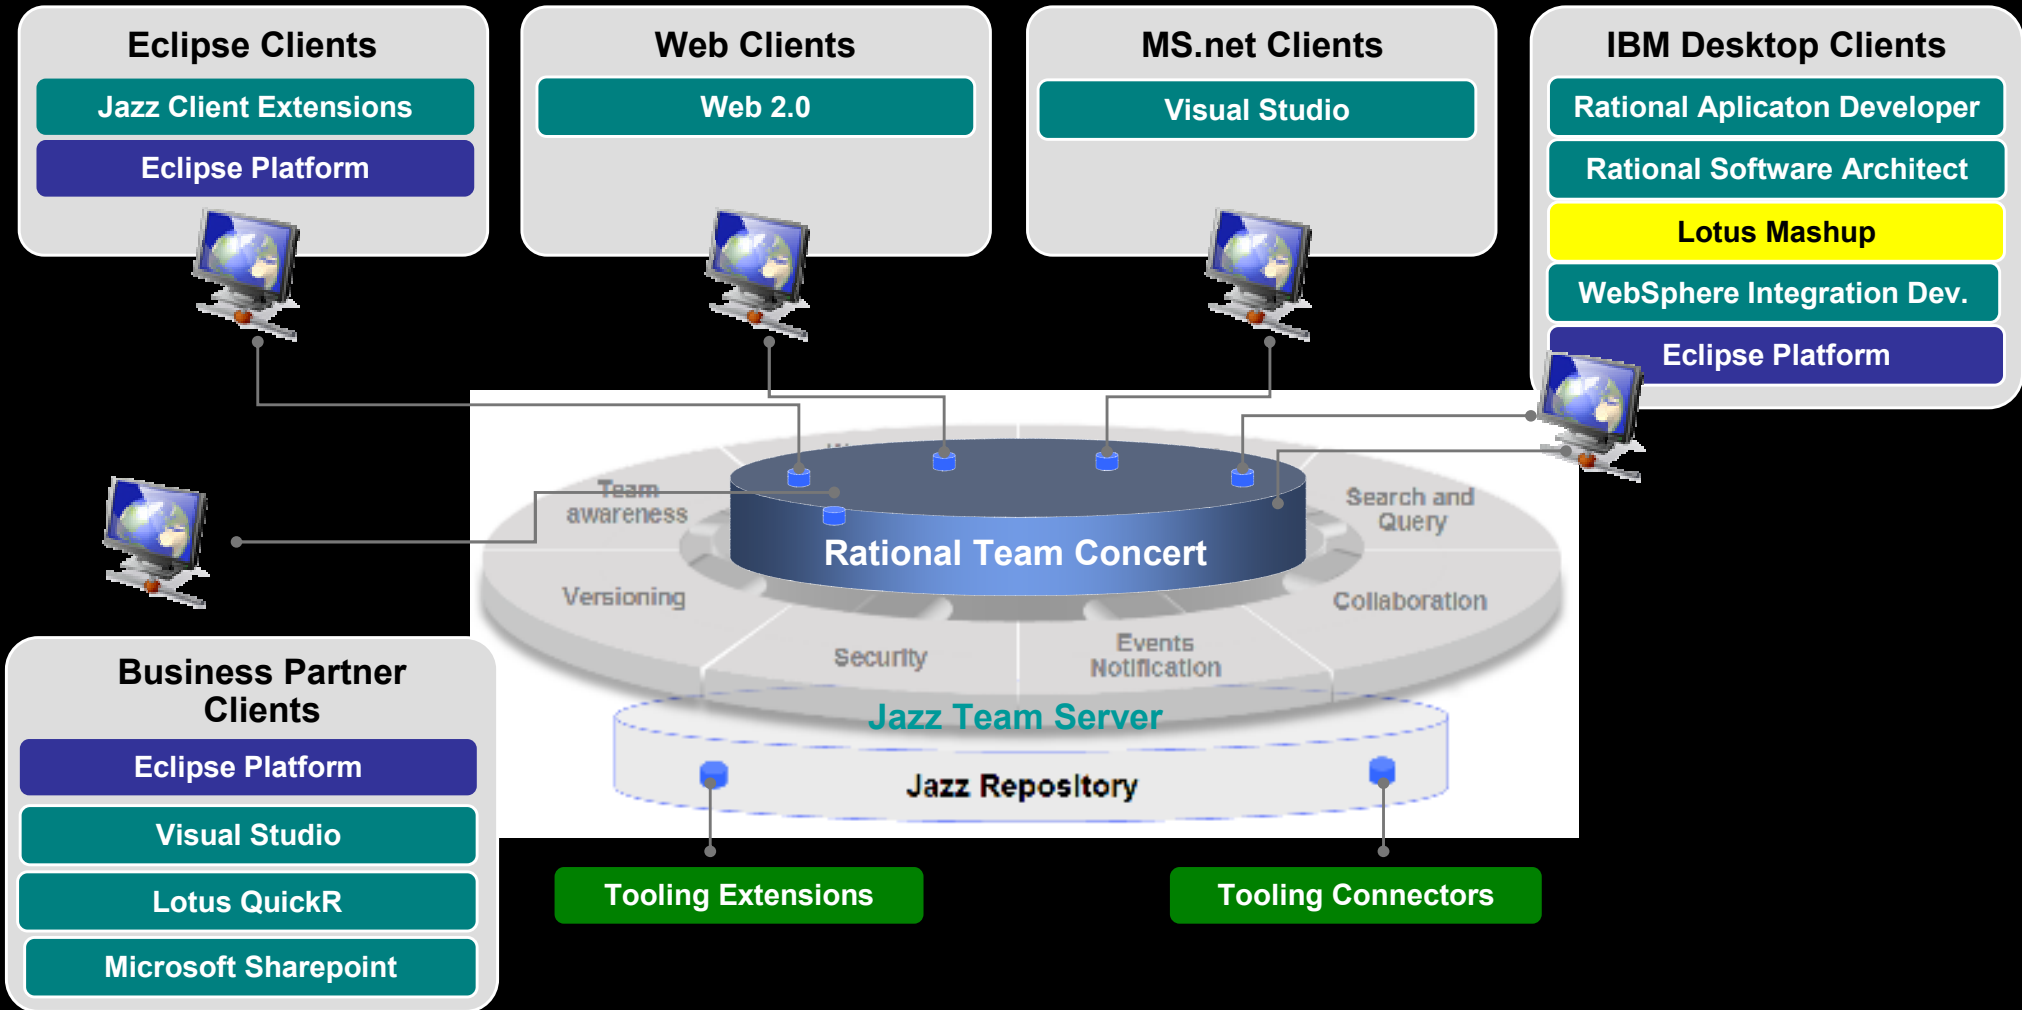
Eclipse Clients

Jazz Client Extensions

Eclipse Platform

Web Clients

Web 2.0

MS.net Clients

Visual Studio

IBM Desktop Clients

Rational Aplicaton Developer

Rational Software Architect

Lotus Mashup

WebSphere Integration Dev.

Eclipse Platform

Team awareness

Search and Query

Rational Team Concert

Versioning

Collaboration

Security

Events Notification

Jazz Team Server

Jazz Repository

Business Partner Clients

Eclipse Platform

Visual Studio

Lotus QuickR

Microsoft Sharepoint

Tooling Extensions

Tooling Connectors